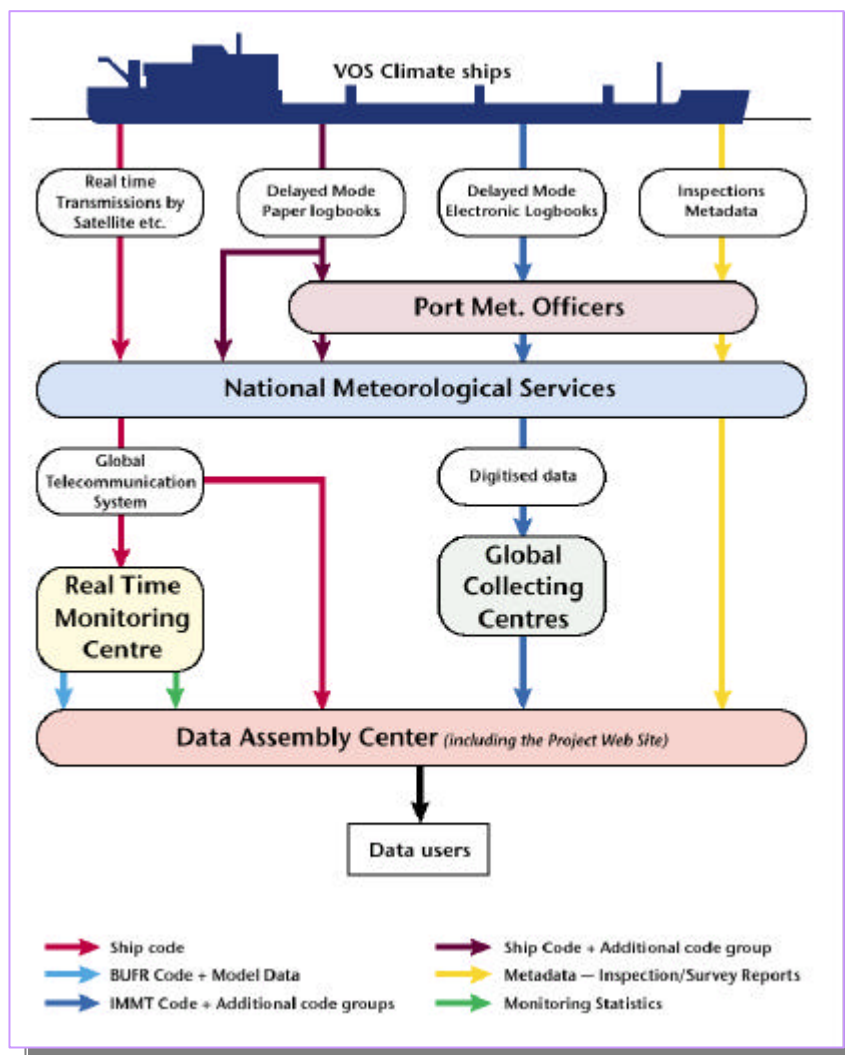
VOS Climate ships

Real time Transmissions by Satellite etc.

Delayed Mode Paper logbooks

Delayed Mode Electronic Logbooks

Inspections Metadata

Port Met. Officers

National Meteorological Services

Global Telecommunication System

Digitised data

Real Time Monitoring Centre

Global Collecting Centres

Data Assembly Center (including the Project Web Site)

Data users

Ship code

BUFR Code + Model Data

IMMT Code + Additional code groups

Ship Code + Additional code group

Metadata — Inspection/Survey Reports

Monitoring Statistics